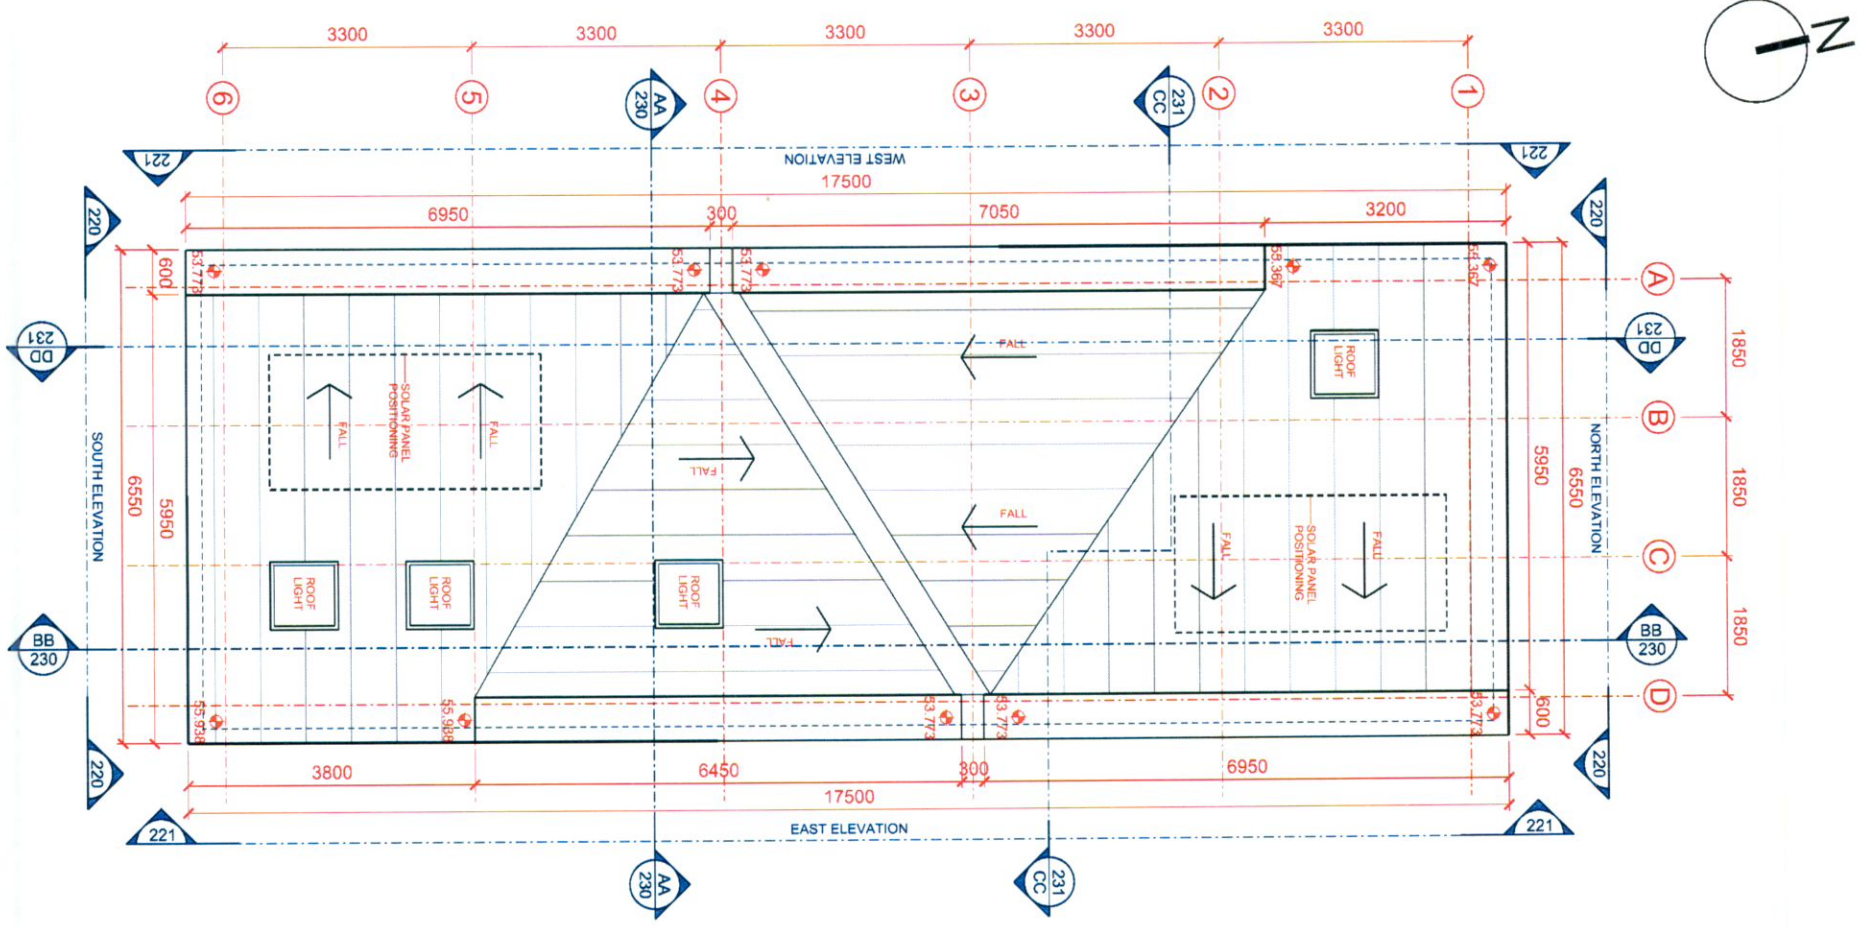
N

3300 3300 3300 3300 3300

6 5 AA 230 4 3 CC 231 2 1

221 WEST ELEVATION 221

17500

6950 300 7050 3200

220 220

53.773 53.773 53.773 58.367 58.367

600

DD 231 DD 231

A

FALL

ROOF LIGHT

1850

SOLAR PANEL POSITIONING

FALL FALL

FALL

B

SOUTH ELEVATION

6550 5950

5950 6550

NORTH ELEVATION

1850

FALL

FALL

SOLAR PANEL POSITIONING

FALL FALL

C

ROOF LIGHT ROOF LIGHT ROOF LIGHT

FALL

1850

BB 230 BB 230

D

55.938 55.938 53.773 53.773 53.773

600

220 220

3800 6450 300 6950

17500

221 EAST ELEVATION 221

AA 230 CC 231